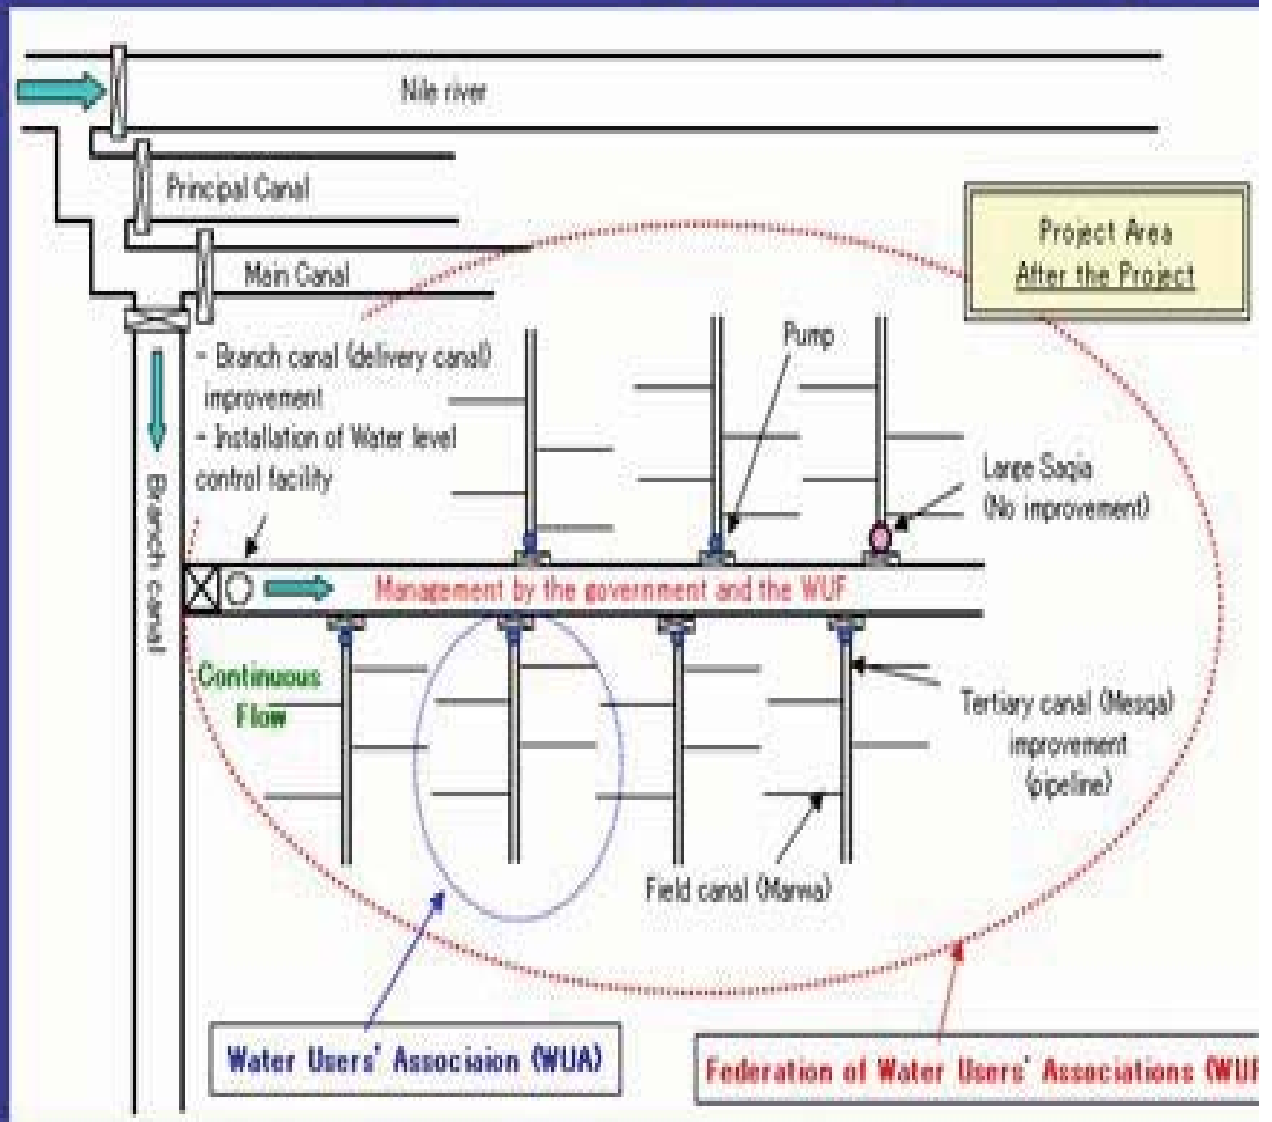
Nile river

Principal Canal

Main Canal

Project Area
After the Project

- Branch canal (delivery canal) improvement
- Installation of Water level control facility

Pump

Large Saqia
(No improvement)

Branch canal

Management by the government and the WUF

Continuous Flow

Tertiary canal (Mesqa) improvement (pipeline)

Field canal (Marwa)

Water Users' Associaion (WUA)

Federation of Water Users' Associations (WU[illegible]